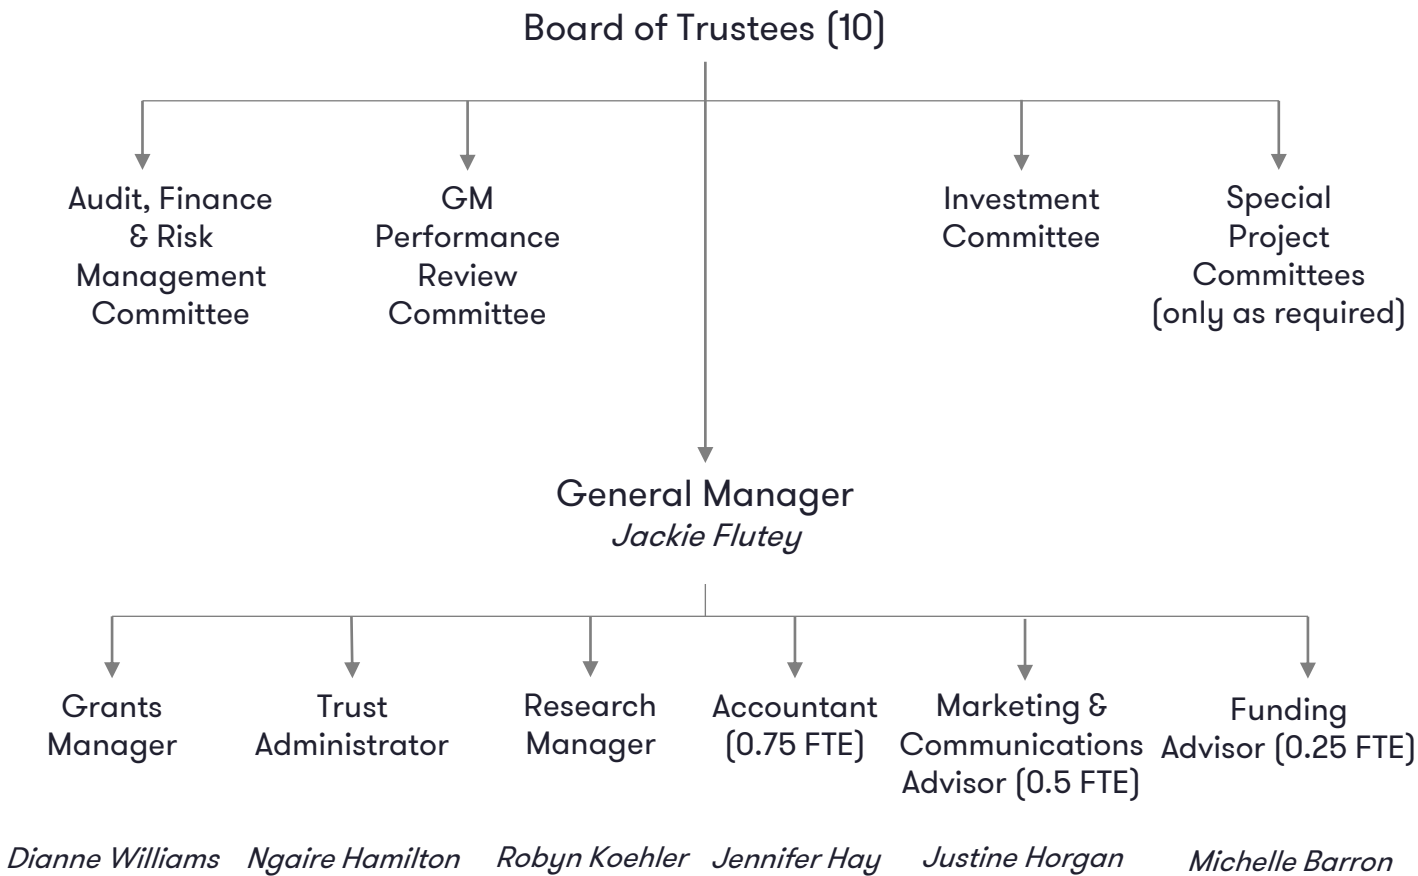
Board of Trustees (10)

Audit, Finance & Risk Management Committee

GM Performance Review Committee

Investment Committee

Special Project Committees (only as required)

General Manager
Jackie Flutey

Grants Manager

Dianne Williams

Trust Administrator

Ngaire Hamilton

Research Manager

Robyn Koehler

Accountant (0.75 FTE)

Jennifer Hay

Marketing & Communications Advisor (0.5 FTE)

Justine Horgan

Funding Advisor (0.25 FTE)

Michelle Barron